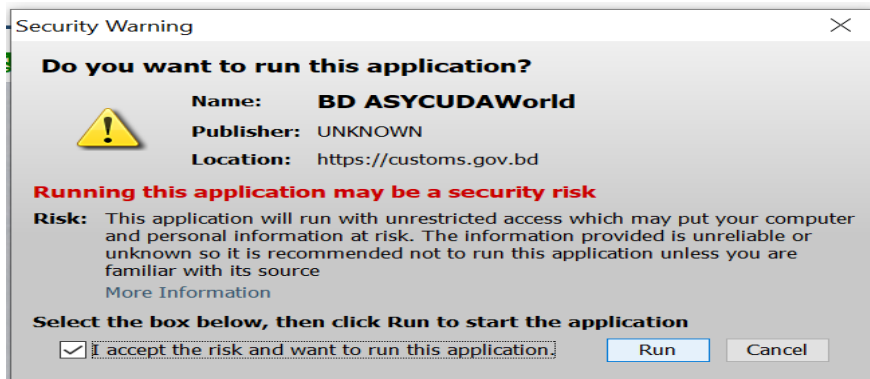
Security Warning

Do you want to run this application?

Name: BD ASYCUDAWorld

Publisher: UNKNOWN

Location: https://customs.gov.bd

Running this application may be a security risk

Risk: This application will run with unrestricted access which may put your computer and personal information at risk. The information provided is unreliable or unknown so it is recommended not to run this application unless you are familiar with its source

More Information

Select the box below, then click Run to start the application

I accept the risk and want to run this application.

Run

Cancel